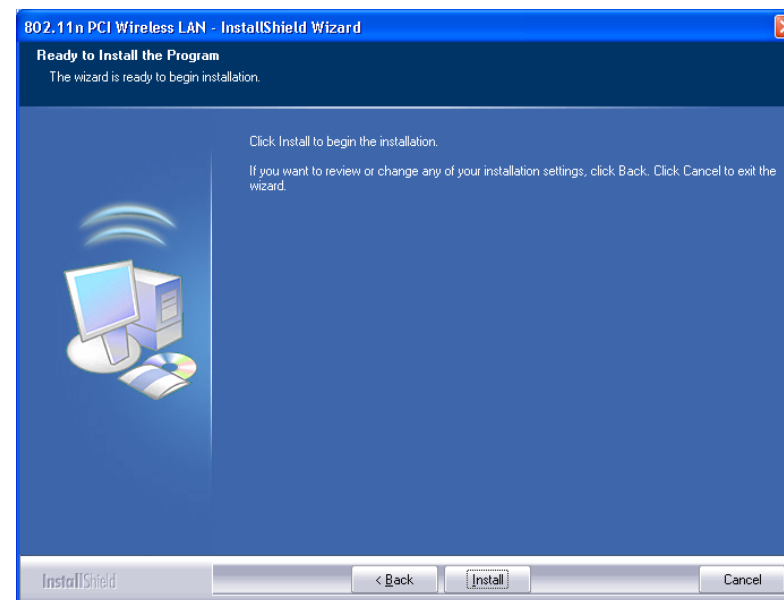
802.11n PCI Wireless LAN - InstallShield Wizard

Ready to Install the Program

The wizard is ready to begin installation.

Click Install to begin the installation.

If you want to review or change any of your installation settings, click Back. Click Cancel to exit the wizard.

InstallShield

< Back

Install

Cancel